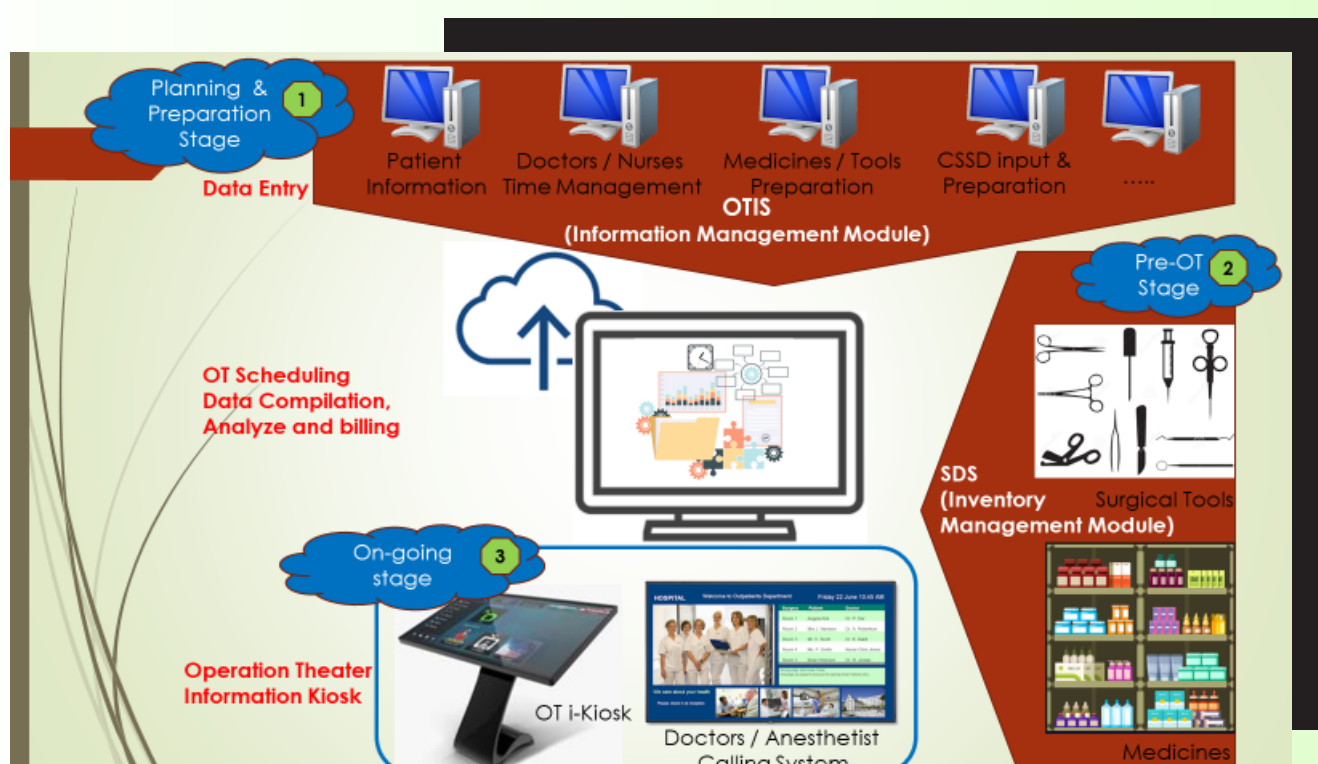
Planning & Preparation Stage 1

Data Entry

Patient Information

Doctors / Nurses Time Management

Medicines / Tools Preparation

CSSD input & Preparation

.....

OTIS (Information Management Module)

Pre-OT Stage 2

OT Scheduling Data Compilation, Analyze and billing

SDS (Inventory Management Module)

Surgical Tools

On-going stage 3

Operation Theater Information Kiosk

HOSPITAL Welcome to Outpatients Department

OT i-Kiosk

Doctors / Anesthetist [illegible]

Medicines